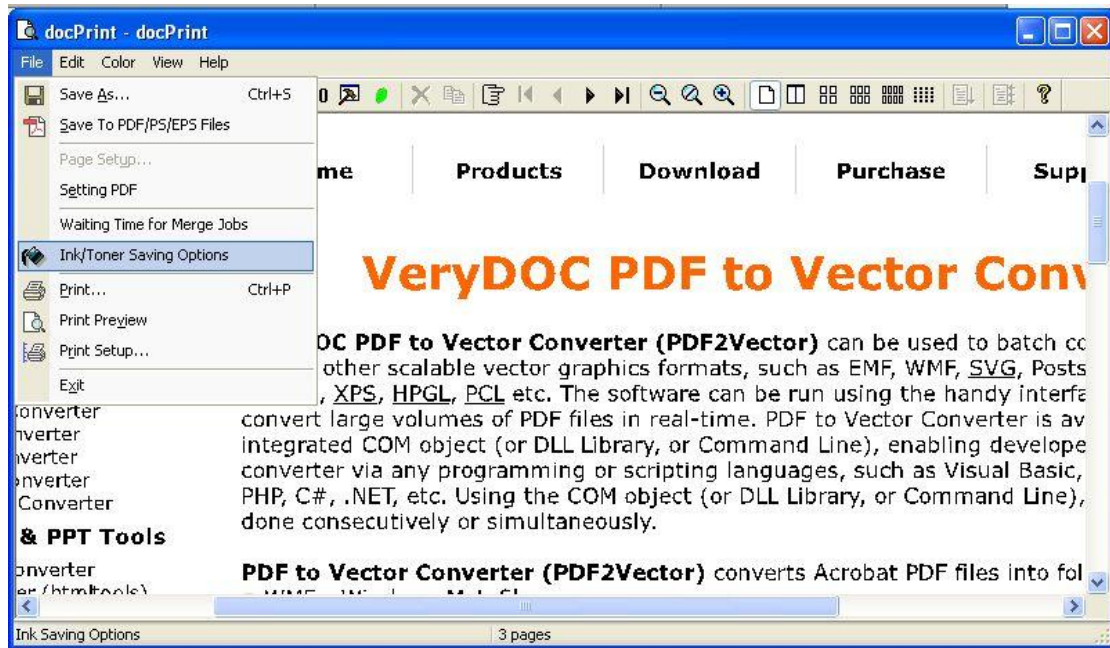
docPrint - docPrint

File Edit Color View Help

Save As... Ctrl+S
Save To PDF/PS/EPS Files
Page Setup...
Setting PDF
Waiting Time for Merge Jobs
Ink/Toner Saving Options
Print... Ctrl+P
Print Preview
Print Setup...
Exit

me | Products | Download | Purchase | Sup

VeryDOC PDF to Vector Conv

OC PDF to Vector Converter (PDF2Vector) can be used to batch co other scalable vector graphics formats, such as EMF, WMF, SVG, Posts , XPS, HPGL, PCL etc. The software can be run using the handy interfa convert large volumes of PDF files in real-time. PDF to Vector Converter is av integrated COM object (or DLL Library, or Command Line), enabling develope converter via any programming or scripting languages, such as Visual Basic, PHP, C#, .NET, etc. Using the COM object (or DLL Library, or Command Line), done consecutively or simultaneously.

onverter
nverter
nverter
onverter
Converter
& PPT Tools
onverter
er (htmltools)

PDF to Vector Converter (PDF2Vector) converts Acrobat PDF files into fol

Ink Saving Options | 3 pages